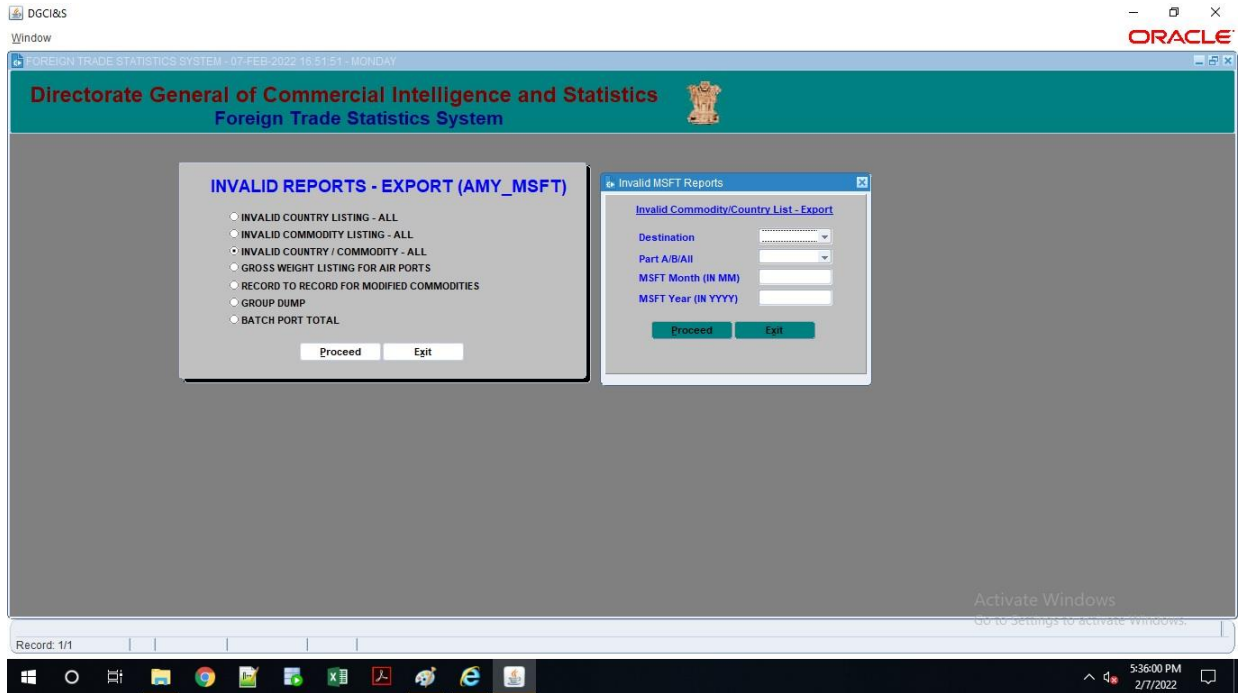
DGCI&S
Window
ORACLE
FOREIGN TRADE STATISTICS SYSTEM - 07-FEB-2022 16:51:51 - MONDAY

Directorate General of Commercial Intelligence and Statistics
Foreign Trade Statistics System

INVALID REPORTS - EXPORT (AMY_MSFT)
INVALID COUNTRY LISTING - ALL
INVALID COMMODITY LISTING - ALL
INVALID COUNTRY / COMMODITY - ALL
GROSS WEIGHT LISTING FOR AIR PORTS
RECORD TO RECORD FOR MODIFIED COMMODITIES
GROUP DUMP
BATCH PORT TOTAL
Proceed
Exit

Invalid MSFT Reports
Invalid Commodity/Country List - Export
Destination
Part A/B/All
MSFT Month (IN MM)
MSFT Year (IN YYYY)
Proceed
Exit

Activate Windows
Go to Settings to activate Windows.

Record: 1/1

5:36:00 PM
2/7/2022